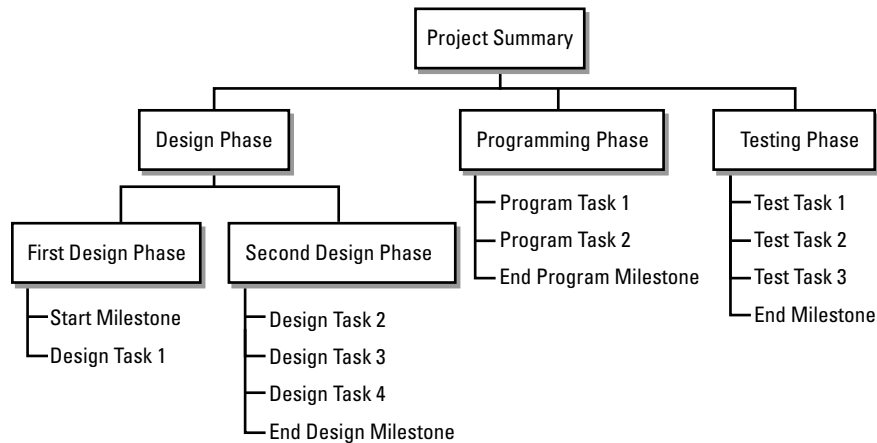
Project Summary

Design Phase

First Design Phase

Start Milestone
Design Task 1

Second Design Phase

Design Task 2
Design Task 3
Design Task 4
End Design Milestone

Programming Phase

Program Task 1
Program Task 2
End Program Milestone

Testing Phase

Test Task 1
Test Task 2
Test Task 3
End Milestone